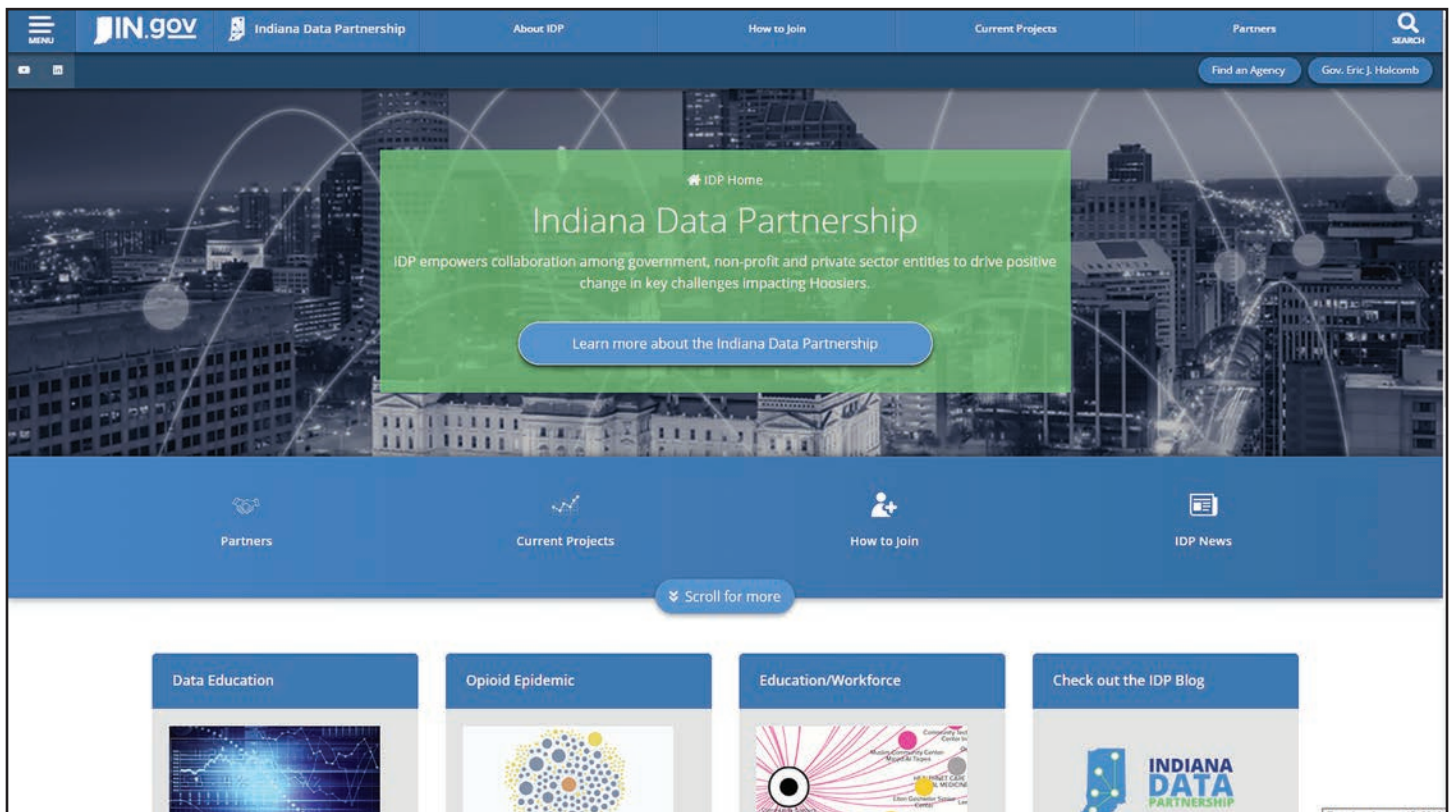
MENU IN.gov Indiana Data Partnership About IDP How to Join Current Projects Partners SEARCH

Find an Agency Gov. Eric J. Holcomb

IDP Home

Indiana Data Partnership

IDP empowers collaboration among government, non-profit and private sector entities to drive positive change in key challenges impacting Hoosiers.

Learn more about the Indiana Data Partnership

Partners

Current Projects

How to Join

IDP News

Scroll for more

Data Education

Opioid Epidemic

Education/Workforce

Check out the IDP Blog

INDIANA DATA PARTNERSHIP